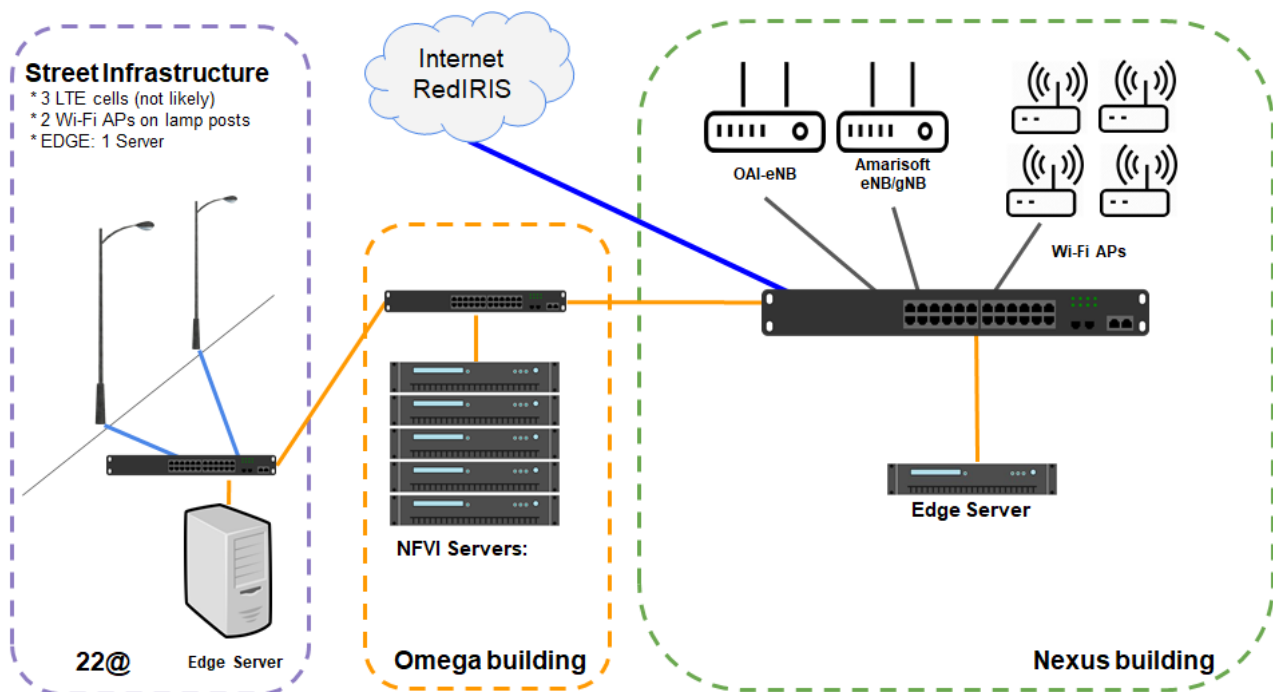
Street Infrastructure
* 3 LTE cells (not likely)
* 2 Wi-Fi APs on lamp posts
* EDGE: 1 Server

Internet
RedIRIS

OAI-eNB

Amarisoft
eNB/gNB

Wi-Fi APs

NFVI Servers:

Edge Server

22@

Edge Server

Omega building

Nexus building